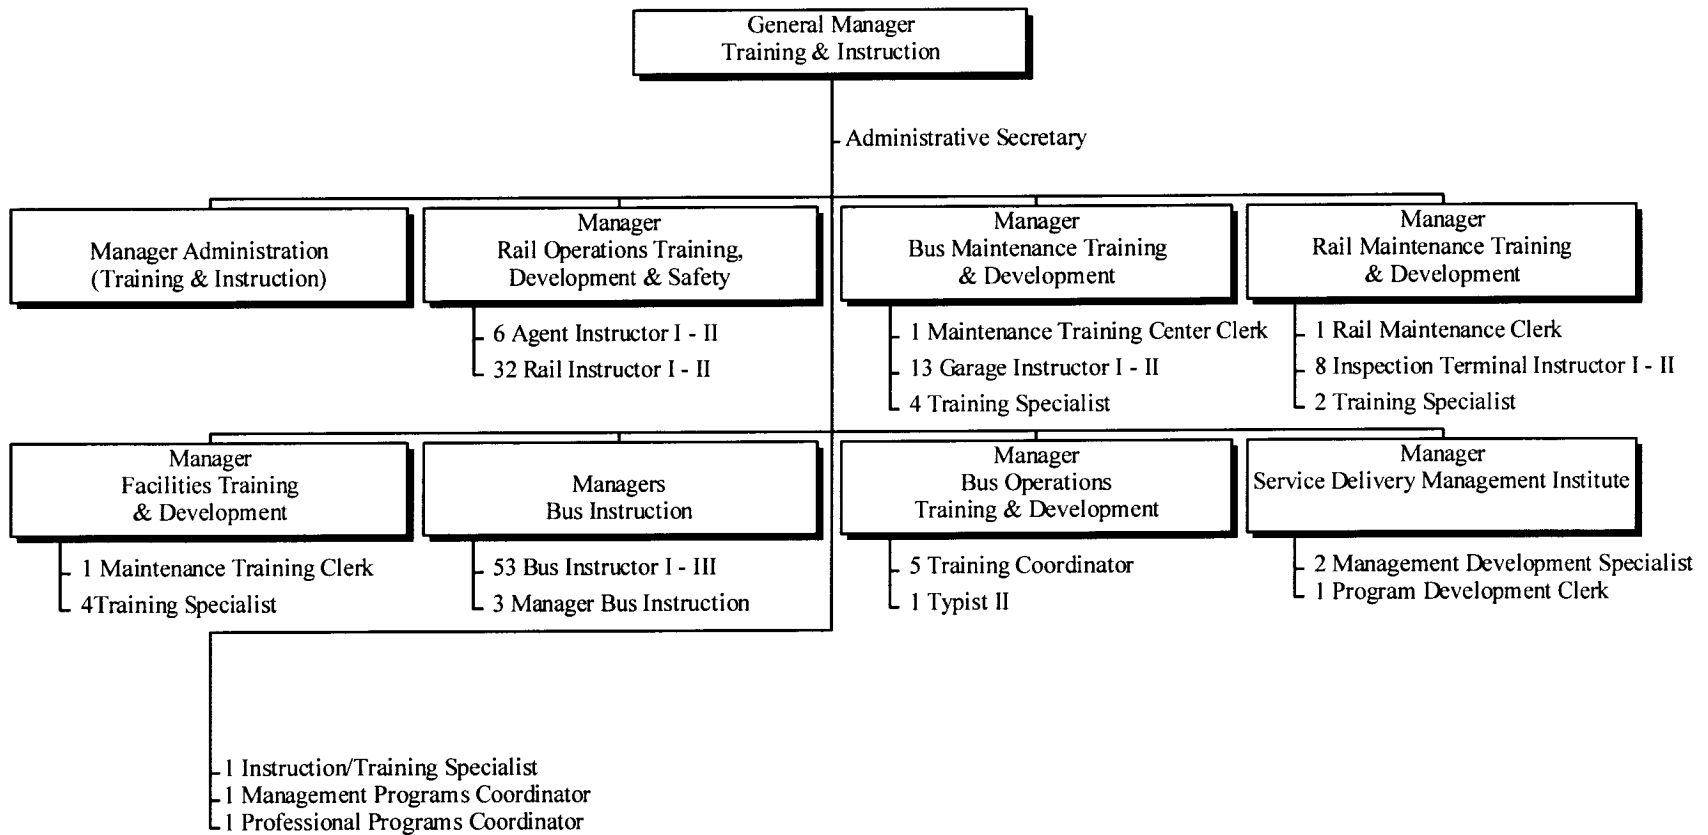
General Manager
Training & Instruction

Administrative Secretary

Manager Administration
(Training & Instruction)

Manager
Rail Operations Training, Development & Safety

6 Agent Instructor I - II
32 Rail Instructor I - II

Manager
Bus Maintenance Training & Development

1 Maintenance Training Center Clerk
13 Garage Instructor I - II
4 Training Specialist

Manager
Rail Maintenance Training & Development

1 Rail Maintenance Clerk
8 Inspection Terminal Instructor I - II
2 Training Specialist

Manager
Facilities Training & Development

1 Maintenance Training Clerk
4Training Specialist

Managers
Bus Instruction

53 Bus Instructor I - III
3 Manager Bus Instruction

Manager
Bus Operations
Training & Development

5 Training Coordinator
1 Typist II

Manager
Service Delivery Management Institute

2 Management Development Specialist
1 Program Development Clerk

1 Instruction/Training Specialist
1 Management Programs Coordinator
1 Professional Programs Coordinator